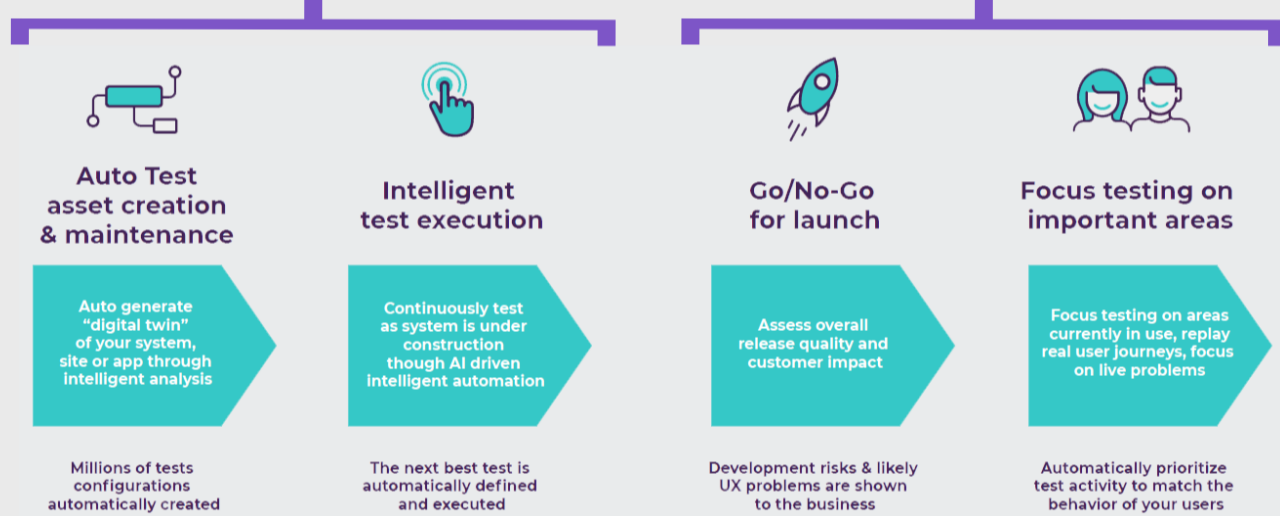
Auto Test asset creation & maintenance

Auto generate "digital twin" of your system, site or app through intelligent analysis

Millions of tests configurations automatically created

Intelligent test execution

Continuously test as system is under construction though AI driven intelligent automation

The next best test is automatically defined and executed

Go/No-Go for launch

Assess overall release quality and customer impact

Development risks & likely UX problems are shown to the business

Focus testing on important areas

Focus testing on areas currently in use, replay real user journeys, focus on live problems

Automatically prioritize test activity to match the behavior of your users